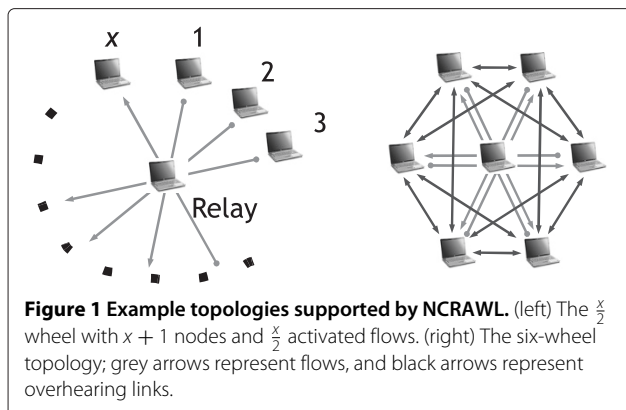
x
1
2
3
Relay

**Figure 1 Example topologies supported by NCRAWL.** (left) The $\frac{x}{2}$ wheel with $x + 1$ nodes and $\frac{x}{2}$ activated flows. (right) The six-wheel topology; grey arrows represent flows, and black arrows represent overhearing links.